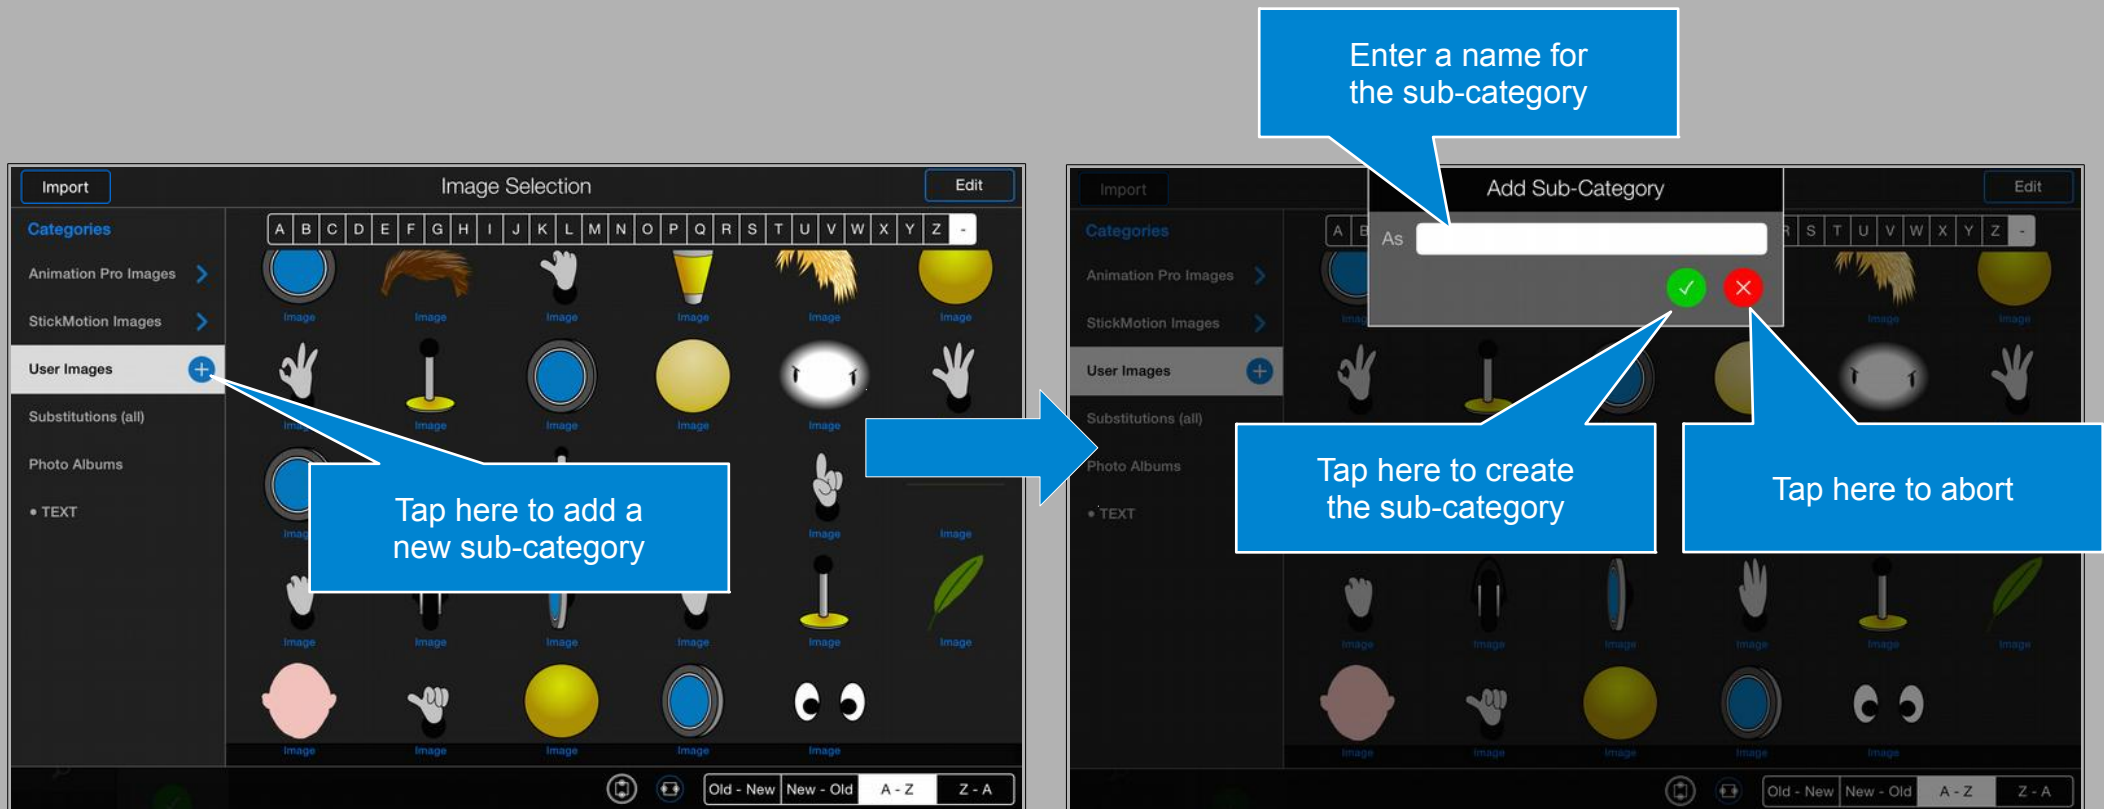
Import

Image Selection

Edit

Categories

A B C D E F G H I J K L M N O P Q R S T U V W X Y Z -

Animation Pro Images

StickMotion Images

User Images

Substitutions (all)

Photo Albums

• TEXT

Image Image Image Image Image Image

Image Image Image Image Image

Image Image

Image Image Image Image Image Image

Image Image Image Image Image

Tap here to add a new sub-category

Old - New | New - Old | A - Z | Z - A

Enter a name for the sub-category

Import

Add Sub-Category

Edit

As

Categories

A B R S T U V W X Y Z -

Animation Pro Images

StickMotion Images

User Images

Substitutions (all)

Photo Albums

• TEXT

Tap here to create the sub-category

Tap here to abort

Old - New | New - Old | A - Z | Z - A